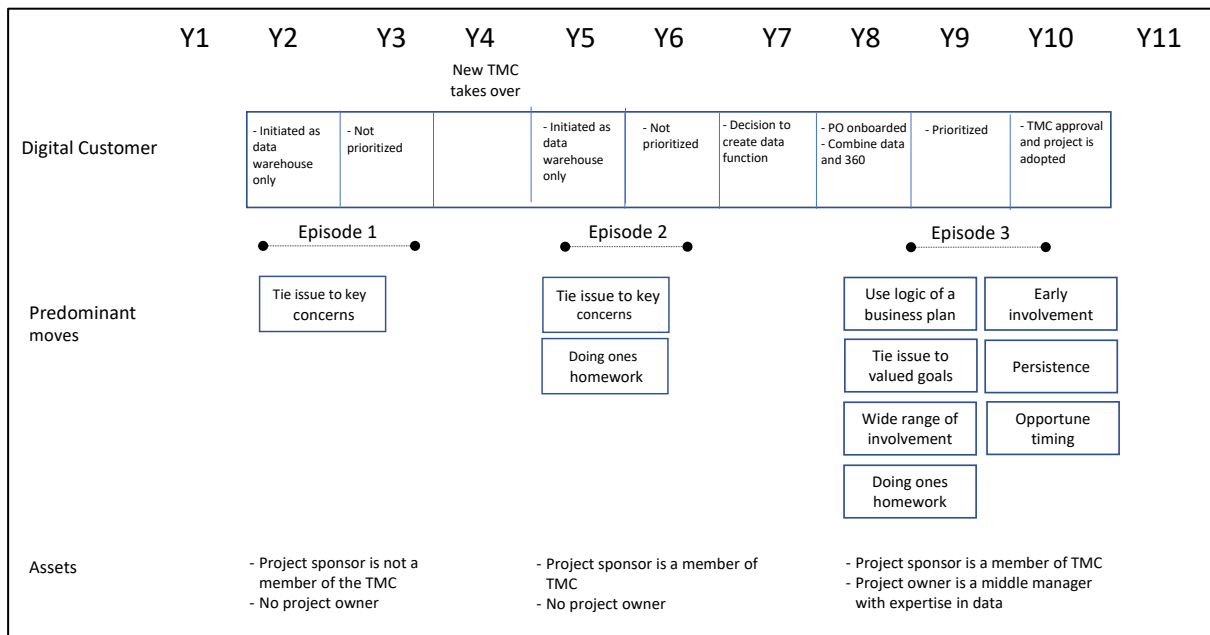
Y1 Y2 Y3 Y4 Y5 Y6 Y7 Y8 Y9 Y10 Y11

New TMC takes over

Digital Customer

- Initiated as data warehouse only

- Not prioritized

- Initiated as data warehouse only

- Not prioritized

- Decision to create data function

- PO onboarded
- Combine data and 360

- Prioritized

- TMC approval and project is adopted

Episode 1

Episode 2

Episode 3

Predominant moves

Tie issue to key concerns

Tie issue to key concerns

Doing ones homework

Use logic of a business plan

Early involvement

Tie issue to valued goals

Persistence

Wide range of involvement

Opportune timing

Doing ones homework

Assets

- Project sponsor is not a member of the TMC
- No project owner

- Project sponsor is a member of TMC
- No project owner

- Project sponsor is a member of TMC
- Project owner is a middle manager with expertise in data